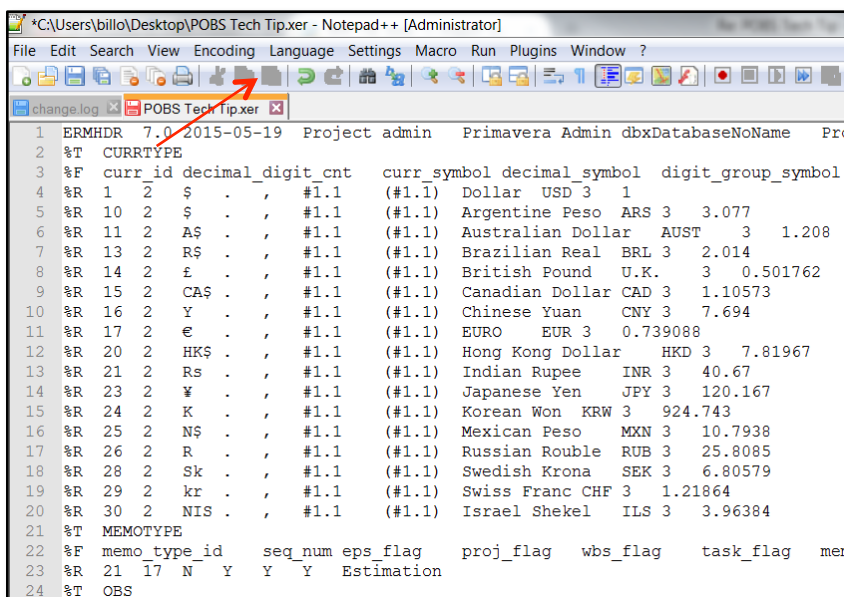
*C:\Users\billo\Desktop\POBS Tech Tip.xer - Notepad++ [Administrator]

File Edit Search View Encoding Language Settings Macro Run Plugins Window ?

change.log POBS Tech Tip.xer

1 ERMHDR 7.0 2015-05-19 Project admin Primavera Admin dbxDatabaseNoName Pro
2 %T CURRTYPE
3 %F curr_id decimal_digit_cnt curr_symbol decimal_symbol digit_group_symbol
4 %R 1 2 $ . , #1.1 (#1.1) Dollar USD 3 1
5 %R 10 2 $ . , #1.1 (#1.1) Argentine Peso ARS 3 3.077
6 %R 11 2 A$ . , #1.1 (#1.1) Australian Dollar AUST 3 1.208
7 %R 13 2 R$ . , #1.1 (#1.1) Brazilian Real BRL 3 2.014
8 %R 14 2 £ . , #1.1 (#1.1) British Pound U.K. 3 0.501762
9 %R 15 2 CA$ . , #1.1 (#1.1) Canadian Dollar CAD 3 1.10573
10 %R 16 2 Y . , #1.1 (#1.1) Chinese Yuan CNY 3 7.694
11 %R 17 2 € . , #1.1 (#1.1) EURO EUR 3 0.739088
12 %R 20 2 HK$ . , #1.1 (#1.1) Hong Kong Dollar HKD 3 7.81967
13 %R 21 2 Rs . , #1.1 (#1.1) Indian Rupee INR 3 40.67
14 %R 23 2 ¥ . , #1.1 (#1.1) Japanese Yen JPY 3 120.167
15 %R 24 2 K . , #1.1 (#1.1) Korean Won KRW 3 924.743
16 %R 25 2 N$ . , #1.1 (#1.1) Mexican Peso MXN 3 10.7938
17 %R 26 2 R . , #1.1 (#1.1) Russian Rouble RUB 3 25.8085
18 %R 28 2 Sk . , #1.1 (#1.1) Swedish Krona SEK 3 6.80579
19 %R 29 2 kr . , #1.1 (#1.1) Swiss Franc CHF 3 1.21864
20 %R 30 2 NIS . , #1.1 (#1.1) Israel Shekel ILS 3 3.96384
21 %T MEMOTYPE
22 %F memo_type_id seq_num eps_flag proj_flag wbs_flag task_flag mem
23 %R 21 17 N Y Y Y Estimation
24 %T OBS